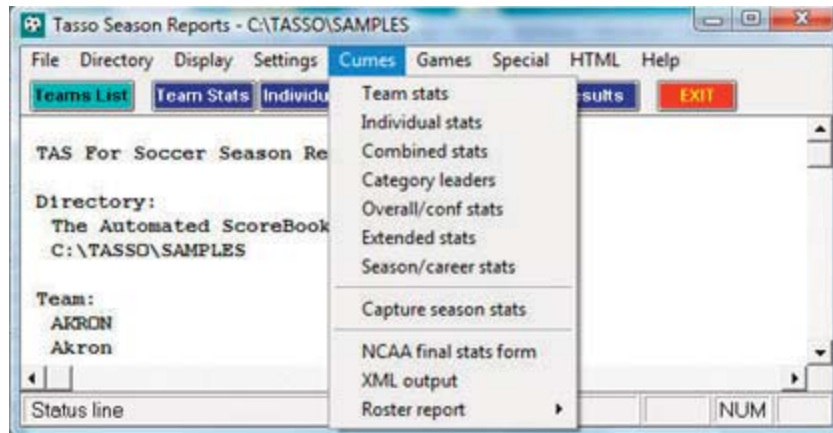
Tasso Season Reports - C:\TASSO\SAMPLES

File Directory Display Settings Cumes Games Special HTML Help

Teams List Team Stats Individu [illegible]sults EXIT

TAS For Soccer Season Re

Directory:
The Automated ScoreBook
C:\TASSO\SAMPLES

Team:
AKRON
Akron

Team stats
Individual stats
Combined stats
Category leaders
Overall/conf stats
Extended stats
Season/career stats

Capture season stats

NCAA final stats form
XML output
Roster report

Status line NUM